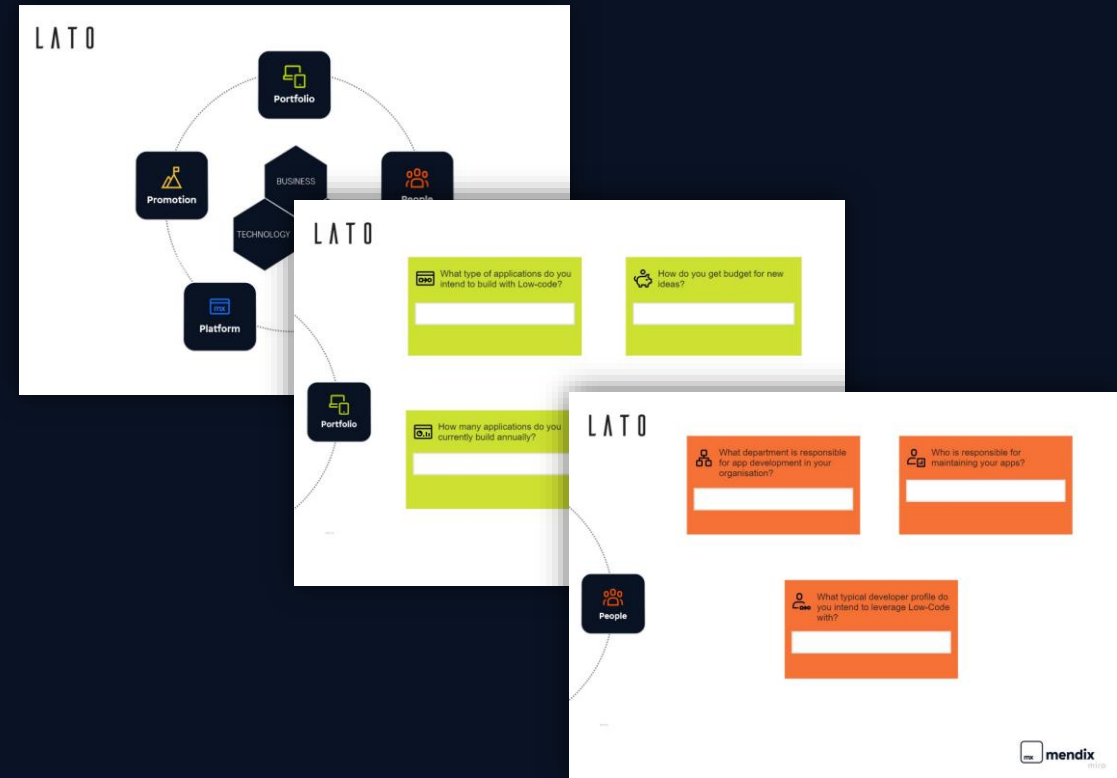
LATO

Portfolio

Promotion

BUSINESS

TECHNOLOGY

People

Platform

mx

LATO

What type of applications do you intend to build with Low-code?

How do you get budget for new ideas?

Portfolio

How many applications do you currently build annually?

LATO

What department is responsible for app development in your organisation?

Who is responsible for maintaining your apps?

People

What typical developer profile do you intend to leverage Low-Code with?

mx mendix